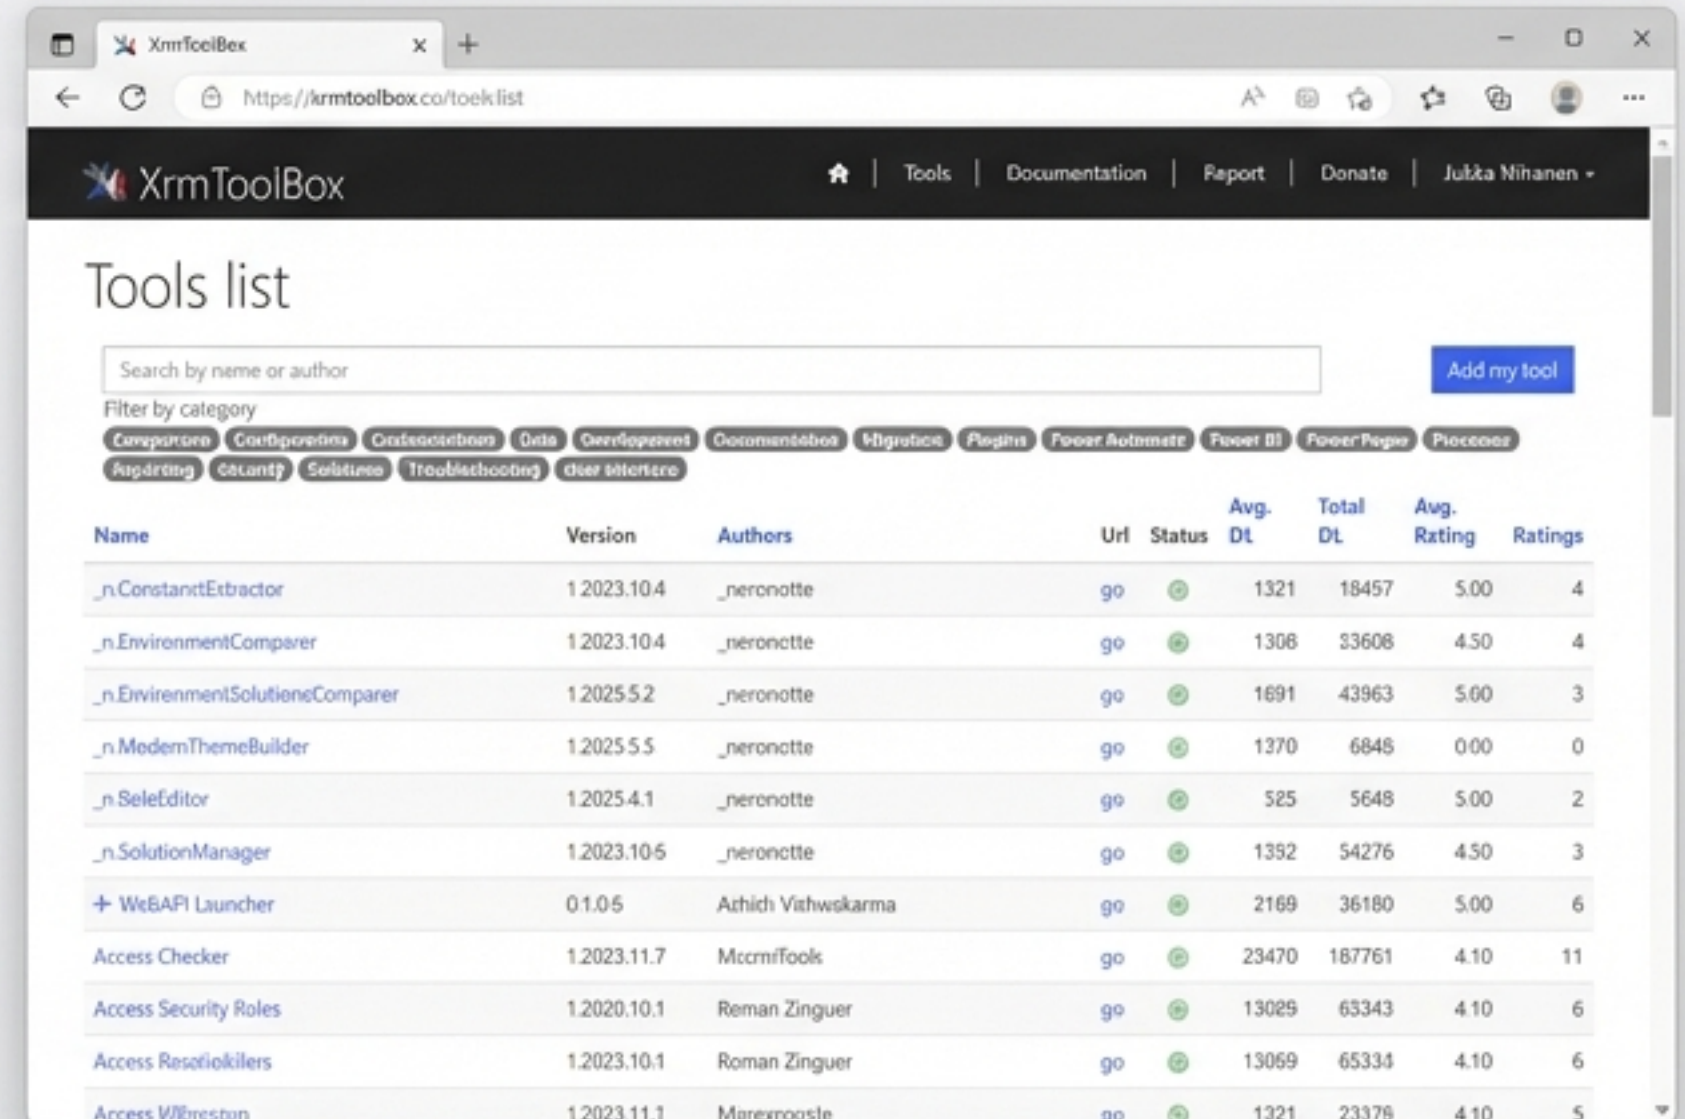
XrmToolBox

https://xrmtoolbox.co/toolslist

XrmToolBox

Tools | Documentation | Report | Donate | Jukka Niihanen

Tools list

Search by name or author

Add my tool

Filter by category

Comparison | Configuration | Customization | Data | Development | Documentation | Migration | Plugins | Power Automate | Power BI | Power Pages | Processes | Reporting | Security | Solutions | Troubleshooting | User interface

| Name | Version | Authors | Url | Status | Avg. DL | Total DL | Avg. Rating | Ratings |
|---|---|---|---|---|---|---|---|---|
| _n.ConstantExtractor | 1.2023.10.4 | _neronotte | go | | 1321 | 18457 | 5.00 | 4 |
| _n.EnvironmentComparer | 1.2023.10.4 | _neronotte | go | | 1306 | 33608 | 4.50 | 4 |
| _n.EnvironmentSolutionsComparer | 1.2025.5.2 | _neronotte | go | | 1691 | 43963 | 5.00 | 3 |
| _n.ModernThemeBuilder | 1.2025.5.5 | _neronotte | go | | 1370 | 6848 | 0.00 | 0 |
| _n.SeleEditor | 1.2025.4.1 | _neronotte | go | | 525 | 5648 | 5.00 | 2 |
| _n.SolutionManager | 1.2023.10.5 | _neronotte | go | | 1392 | 54276 | 4.50 | 3 |
| + WebAPI Launcher | 0.1.0.5 | Ashish Vishwakarma | go | | 2169 | 36180 | 5.00 | 6 |
| Access Checker | 1.2023.11.7 | MscrmTools | go | | 23470 | 187761 | 4.10 | 11 |
| Access Security Roles | 1.2020.10.1 | Roman Zinguer | go | | 13029 | 63343 | 4.10 | 6 |
| Access Resatiokilers | 1.2023.10.1 | Roman Zinguer | go | | 13069 | 65334 | 4.10 | 6 |
| Access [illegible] | 1.2023.11.1 | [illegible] | go | | 1321 | 23379 | 4.10 | 5 |